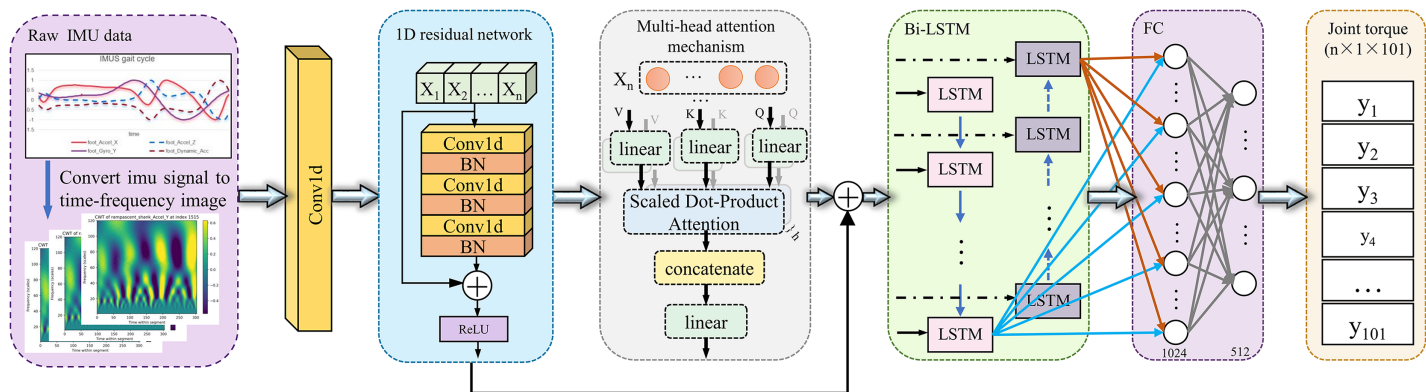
Raw IMU data

IMUS gait cycle

1.5
1
0.5
0
-0.5
-1
-1.5

time

foot_Accel_X
foot_Accel_Z
foot_Gyro_Y
foot_Dynamic_Acc

Convert imu signal to time-frequency image

CWT
CWT of r
CWT of rampascent_shank_Accel_Y at index 1515

Frequency (scales)
Time within segment

Conv1d

1D residual network

$X_1$ $X_2$ … $X_n$

Conv1d
BN
Conv1d
BN
Conv1d
BN

ReLU

Multi-head attention mechanism

$X_n$ …

V V K K Q Q
…

linear linear linear

Scaled Dot-Product Attention

h

concatenate

linear

Bi-LSTM

LSTM
LSTM
LSTM
LSTM
LSTM
LSTM
LSTM

FC

1024 512

Joint torque
(n×1×101)

$y_1$
$y_2$
$y_3$
$y_4$
…
$y_{101}$